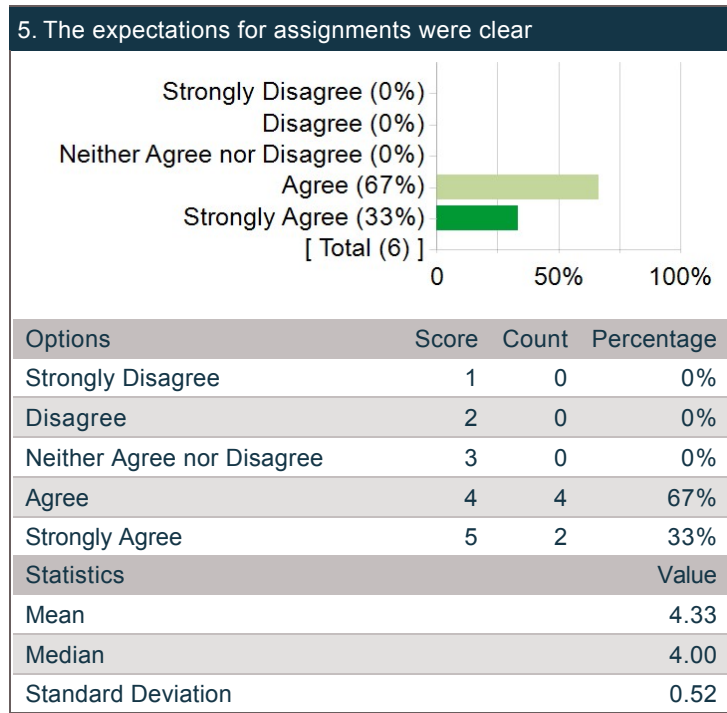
5. The expectations for assignments were clear

Strongly Disagree (0%)
Disagree (0%)
Neither Agree nor Disagree (0%)
Agree (67%)
Strongly Agree (33%)
[ Total (6) ]

0 50% 100%

| Options | Score | Count | Percentage |
|---|---|---|---|
| Strongly Disagree | 1 | 0 | 0% |
| Disagree | 2 | 0 | 0% |
| Neither Agree nor Disagree | 3 | 0 | 0% |
| Agree | 4 | 4 | 67% |
| Strongly Agree | 5 | 2 | 33% |

| Statistics | Value |
|---|---|
| Mean | 4.33 |
| Median | 4.00 |
| Standard Deviation | 0.52 |